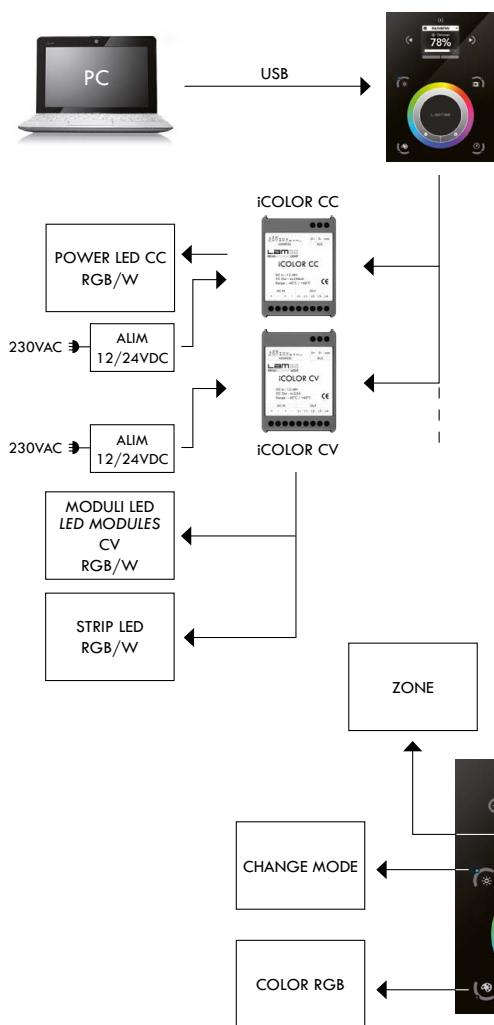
PC

USB

78%

iCOLOR CC

POWER LED CC
RGB/W

iCOLOR CC

CE

230VAC

ALIM
12/24VDC

iCOLOR CV

CE

230VAC

ALIM
12/24VDC

iCOLOR CV

MODULI LED
*LED MODULES*
CV
RGB/W

STRIP LED
RGB/W

ZONE

CHANGE MODE

COLOR RGB